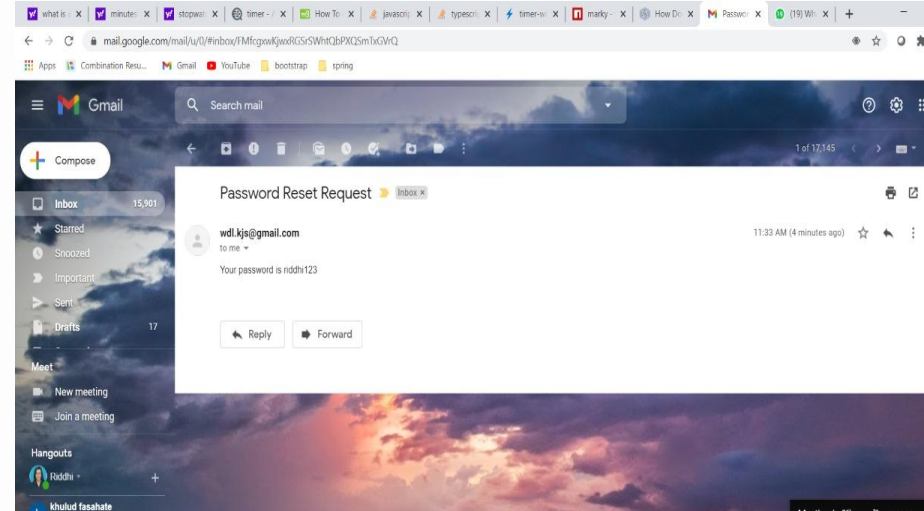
what is | minutes | stopwat | timer - | How To | javascrip | typescri | timer-w | marky - | How Do | Passwo | (19) Wh | +

mail.google.com/mail/u/0/#inbox/FMfcgxwKjwxRGSrSWhtQbPXQSmTxGVrQ

Apps Combination Resu... Gmail YouTube bootstrap spring

Gmail

Search mail

Compose

Inbox 15,901
Starred
Snoozed
Important
Sent
Drafts 17

Meet
New meeting
Join a meeting

Hangouts
Riddhi
khulud fasahate

1 of 17,145

Password Reset Request Inbox ×

wdl.kjs@gmail.com
to me
11:33 AM (4 minutes ago)

Your password is riddhi123

Reply
Forward